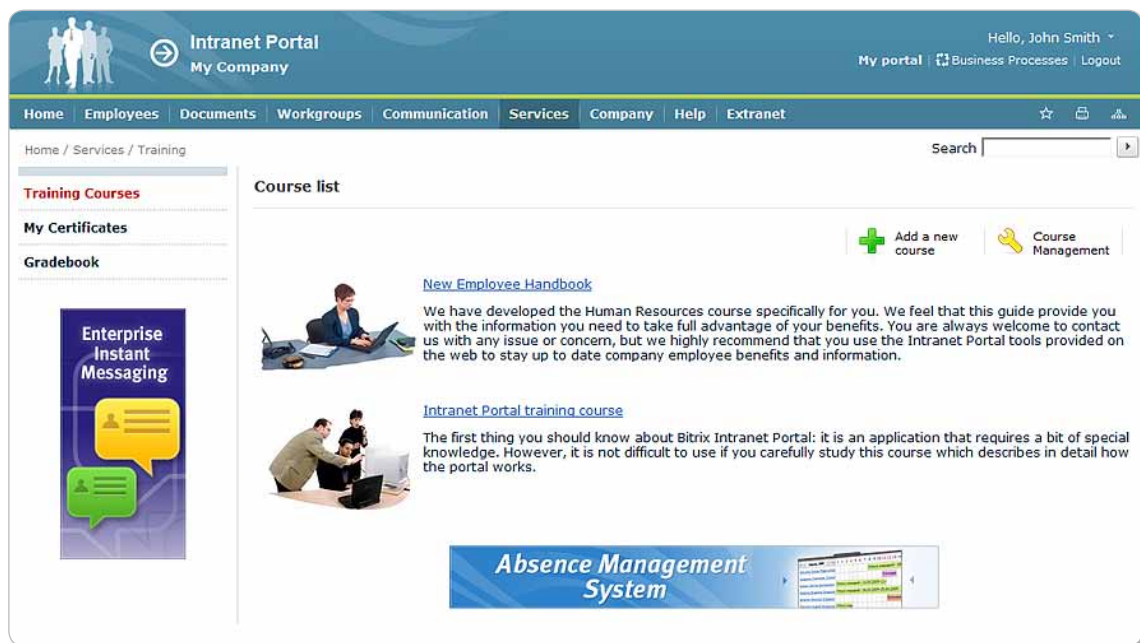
Intranet Portal
My Company

Hello, John Smith
My portal | Business Processes | Logout

Home | Employees | Documents | Workgroups | Communication | Services | Company | Help | Extranet

Home / Services / Training

Search

Training Courses
My Certificates
Gradebook

Enterprise Instant Messaging

Course list

Add a new course
Course Management

New Employee Handbook

We have developed the Human Resources course specifically for you. We feel that this guide provide you with the information you need to take full advantage of your benefits. You are always welcome to contact us with any issue or concern, but we highly recommend that you use the Intranet Portal tools provided on the web to stay up to date company employee benefits and information.

Intranet Portal training course

The first thing you should know about Bitrix Intranet Portal: it is an application that requires a bit of special knowledge. However, it is not difficult to use if you carefully study this course which describes in detail how the portal works.

Absence Management System